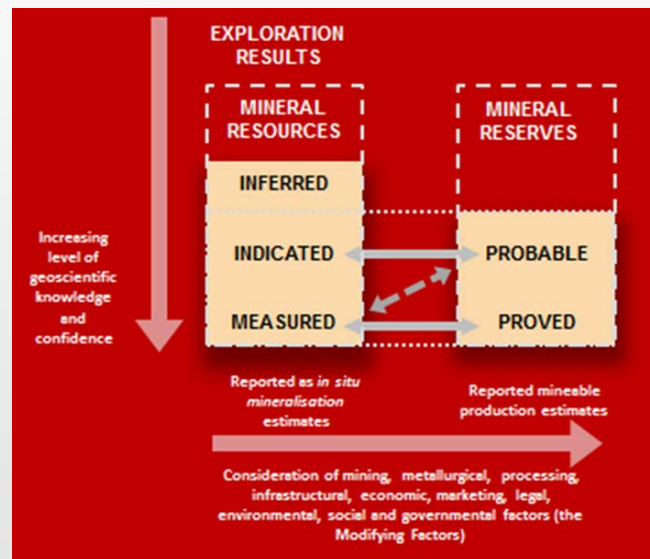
EXPLORATION RESULTS

MINERAL RESOURCES

MINERAL RESERVES

INFERRED

Increasing level of geoscientific knowledge and confidence

INDICATED

PROBABLE

MEASURED

PROVED

Reported as *in situ mineralisation* estimates

Reported mineable production estimates

Consideration of mining, metallurgical, processing, infrastructural, economic, marketing, legal, environmental, social and governmental factors (the Modifying Factors)